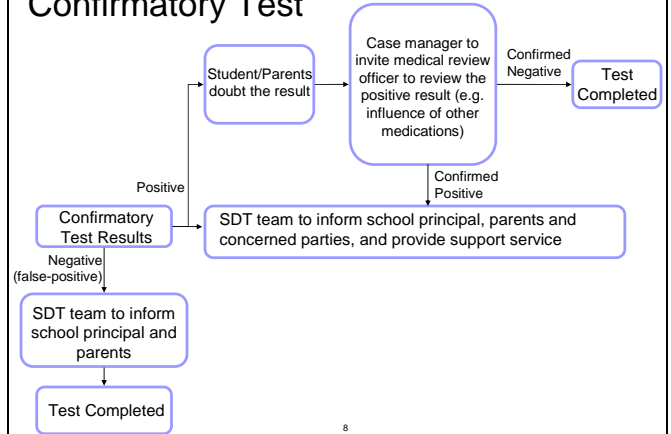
Confirmatory Test

Student/Parents doubt the result

Case manager to invite medical review officer to review the positive result (e.g. influence of other medications)

Confirmed Negative

Test Completed

Positive

Confirmed Positive

Confirmatory Test Results

SDT team to inform school principal, parents and concerned parties, and provide support service

Negative (false-positive)

SDT team to inform school principal and parents

Test Completed

8